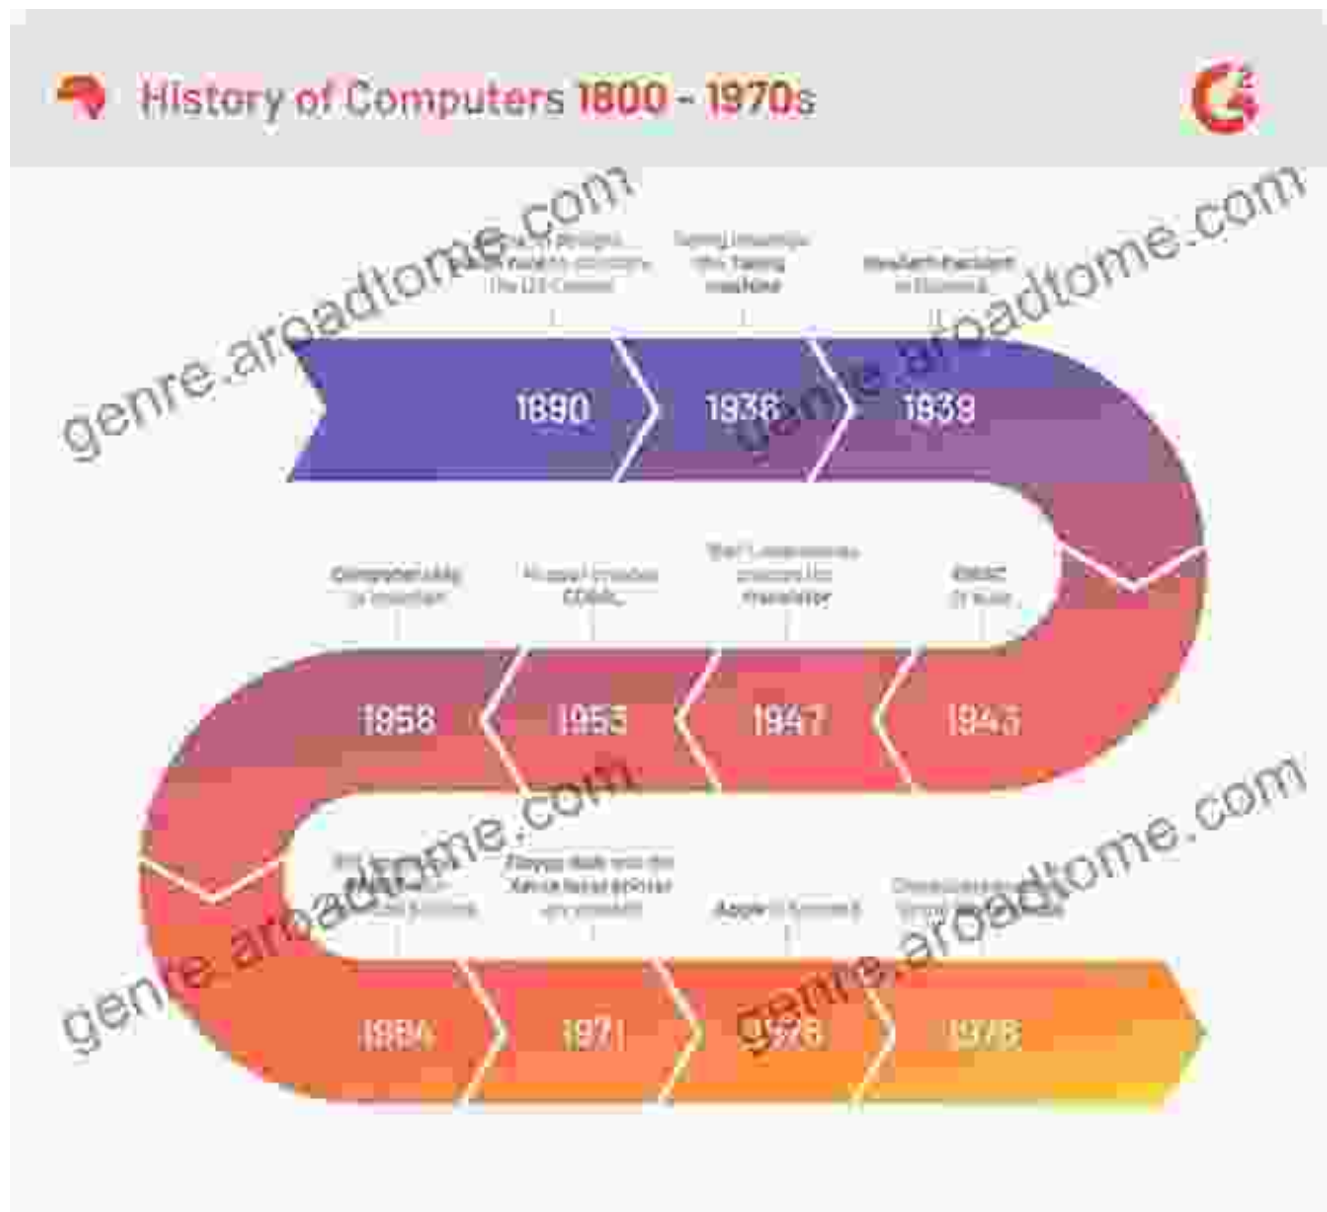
History of Computers 1800 - 1970s

G2

genre.aroadtome.com

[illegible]
the US Census

Turing invents the Turing machine

Hewlett-Packard is founded

1890

1936

1939

Computer chip is invented

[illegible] COBOL

Bell Laboratories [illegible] transistor

ENIAC is built

1958

1953

1947

1943

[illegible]

Floppy disk and the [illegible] printer are invented

Apple is founded

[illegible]

1964

1971

1976

1978

genre.aroadtome.com

genre.aroadtome.com

genre.aroadtome.com